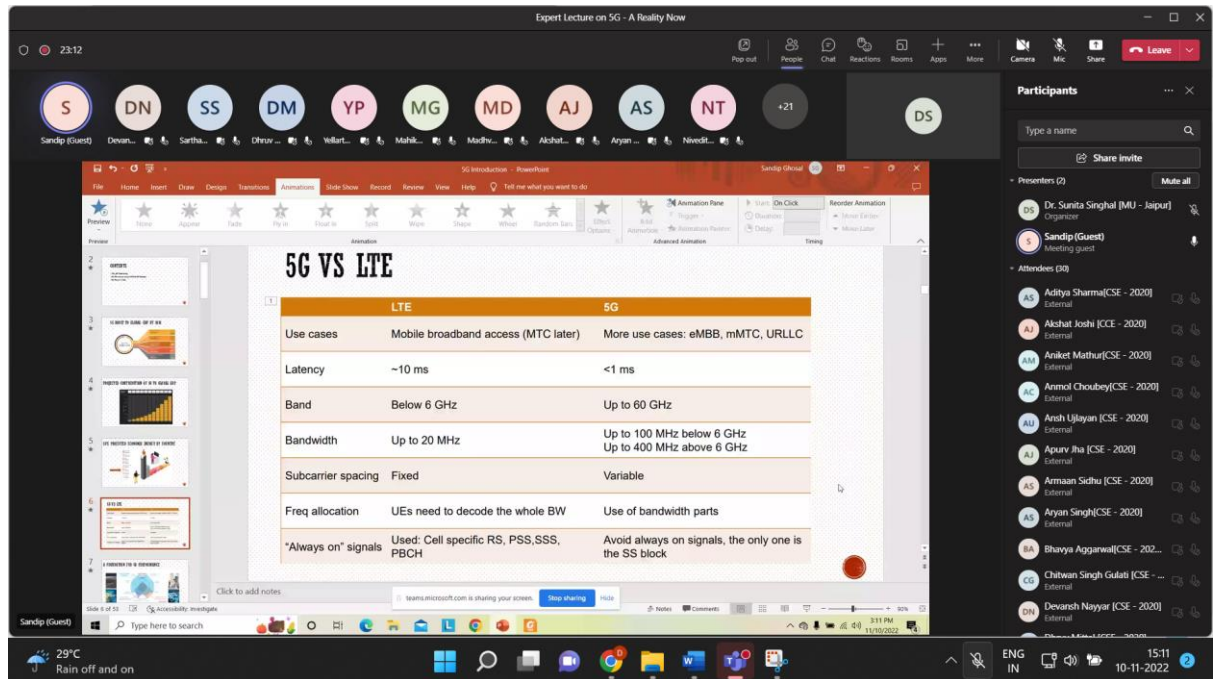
Expert Lecture on 5G - A Reality Now

23:12

Pop out People Chat Reactions Rooms Apps More Camera Mic Share Leave

S DN SS DM YP MG MD AJ AS NT +21 DS

Sandip (Guest) Devan... Sartha... Dhruv ... Yellart... Mahik... Madhv... Akshat... Aryan ... Nivedit...

Participants

Type a name

Share invite

Presenters (2) Mute all

Dr. Sunita Singhal [MU - Jaipur]
Organizer

Sandip (Guest)
Meeting guest

Attendees (30)

Aditya Sharma[CSE - 2020]
External

Akshat Joshi [CCE - 2020]
External

Aniket Mathur[CSE - 2020]
External

Anmol Choubey[CSE - 2020]
External

Ansh Ujlayan [CSE - 2020]
External

Apurv Jha [CSE - 2020]
External

Armaan Sidhu [CSE - 2020]
External

Aryan Singh[CSE - 2020]
External

Bhavya Aggarwal[CSE - 202...
External

Chitwan Singh Gulati [CSE - ...
External

Devansh Nayyar [CSE - 2020]
External

5G Introduction - PowerPoint Sandip Ghosal

File Home Insert Draw Design Transitions Animations Slide Show Record Review View Help Tell me what you want to do

Preview None Appear Fade Fly In Float In Split Wipe Shape Wheel Random Bars Effect Options Add Animation Animation Pane Trigger Animation Painter Start: On Click Duration: Delay: Reorder Animation Move Earlier Move Later

Preview Animation Advanced Animation Timing

5G VS LTE

| | LTE | 5G |
|---|---|---|
| Use cases | Mobile broadband access (MTC later) | More use cases: eMBB, mMTC, URLLC |
| Latency | ~10 ms | <1 ms |
| Band | Below 6 GHz | Up to 60 GHz |
| Bandwidth | Up to 20 MHz | Up to 100 MHz below 6 GHz Up to 400 MHz above 6 GHz |
| Subcarrier spacing | Fixed | Variable |
| Freq allocation | UEs need to decode the whole BW | Use of bandwidth parts |
| "Always on" signals | Used: Cell specific RS, PSS,SSS, PBCH | Avoid always on signals, the only one is the SS block |

Click to add notes

teams.microsoft.com is sharing your screen. Stop sharing Hide

Slide 6 of 53 Accessibility: Investigate Notes Comments 90%

Sandip (Guest) Type here to search 3:11 PM 11/10/2022

29°C Rain off and on

ENG IN 15:11 10-11-2022